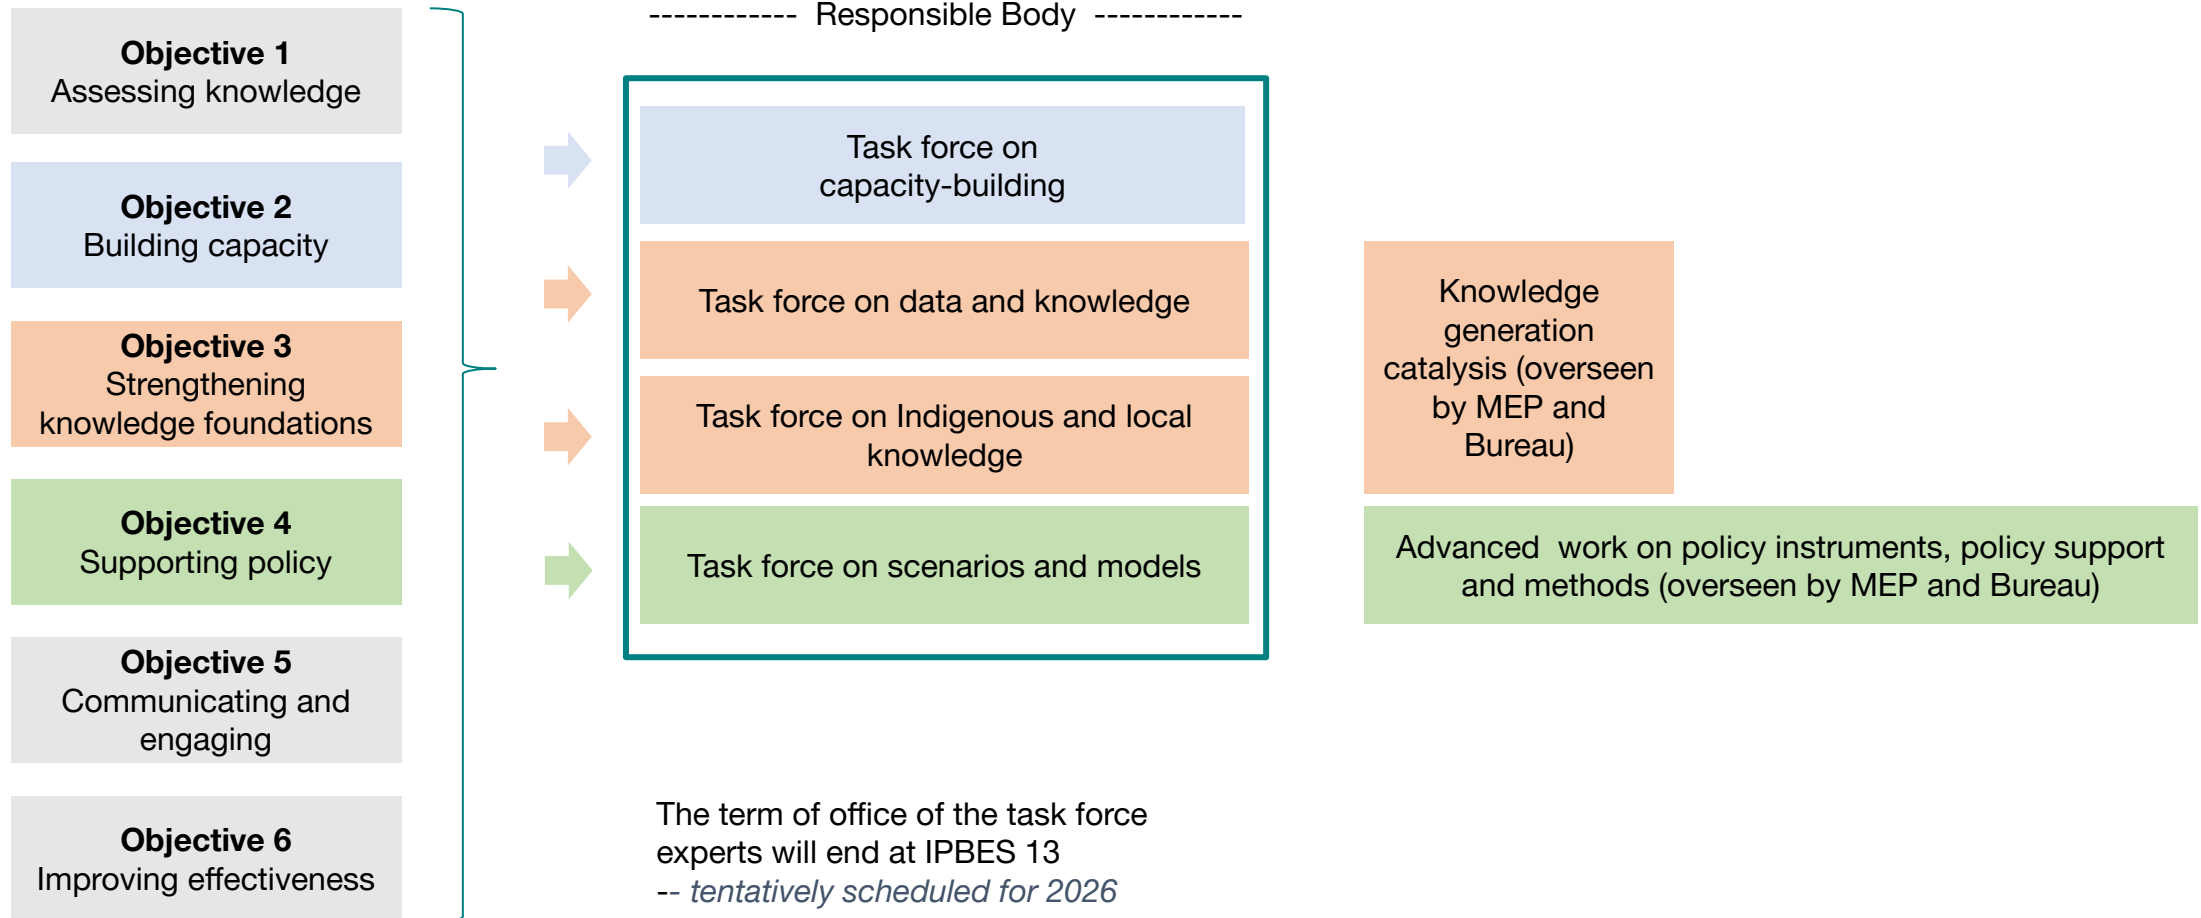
**Objective 1**
Assessing knowledge

**Objective 2**
Building capacity

**Objective 3**
Strengthening knowledge foundations

**Objective 4**
Supporting policy

**Objective 5**
Communicating and engaging

**Objective 6**
Improving effectiveness

------------ Responsible Body ------------

Task force on capacity-building

Task force on data and knowledge

Task force on Indigenous and local knowledge

Task force on scenarios and models

Knowledge generation catalysis (overseen by MEP and Bureau)

Advanced work on policy instruments, policy support and methods (overseen by MEP and Bureau)

The term of office of the task force experts will end at IPBES 13
-- *tentatively scheduled for 2026*